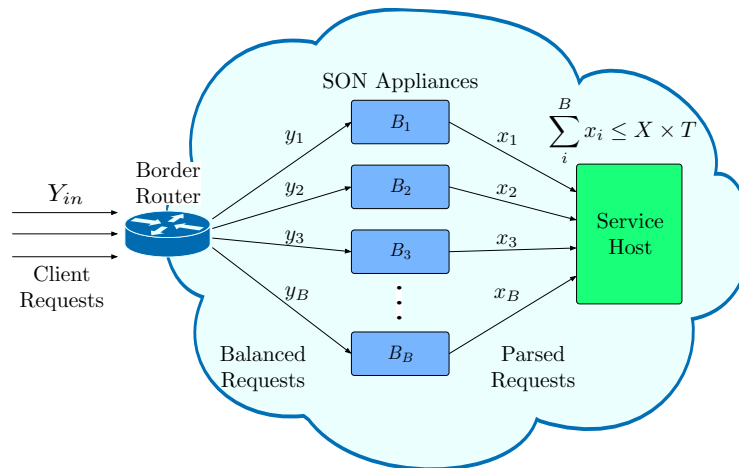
SON Appliances

$\sum_{i}^{B} x_i \leq X \times T$

$Y_{in}$

Client Requests

Border Router

$y_1$

$y_2$

$y_3$

$y_B$

$B_1$

$B_2$

$B_3$

$B_B$

$x_1$

$x_2$

$x_3$

$x_B$

Service Host

Balanced Requests

Parsed Requests